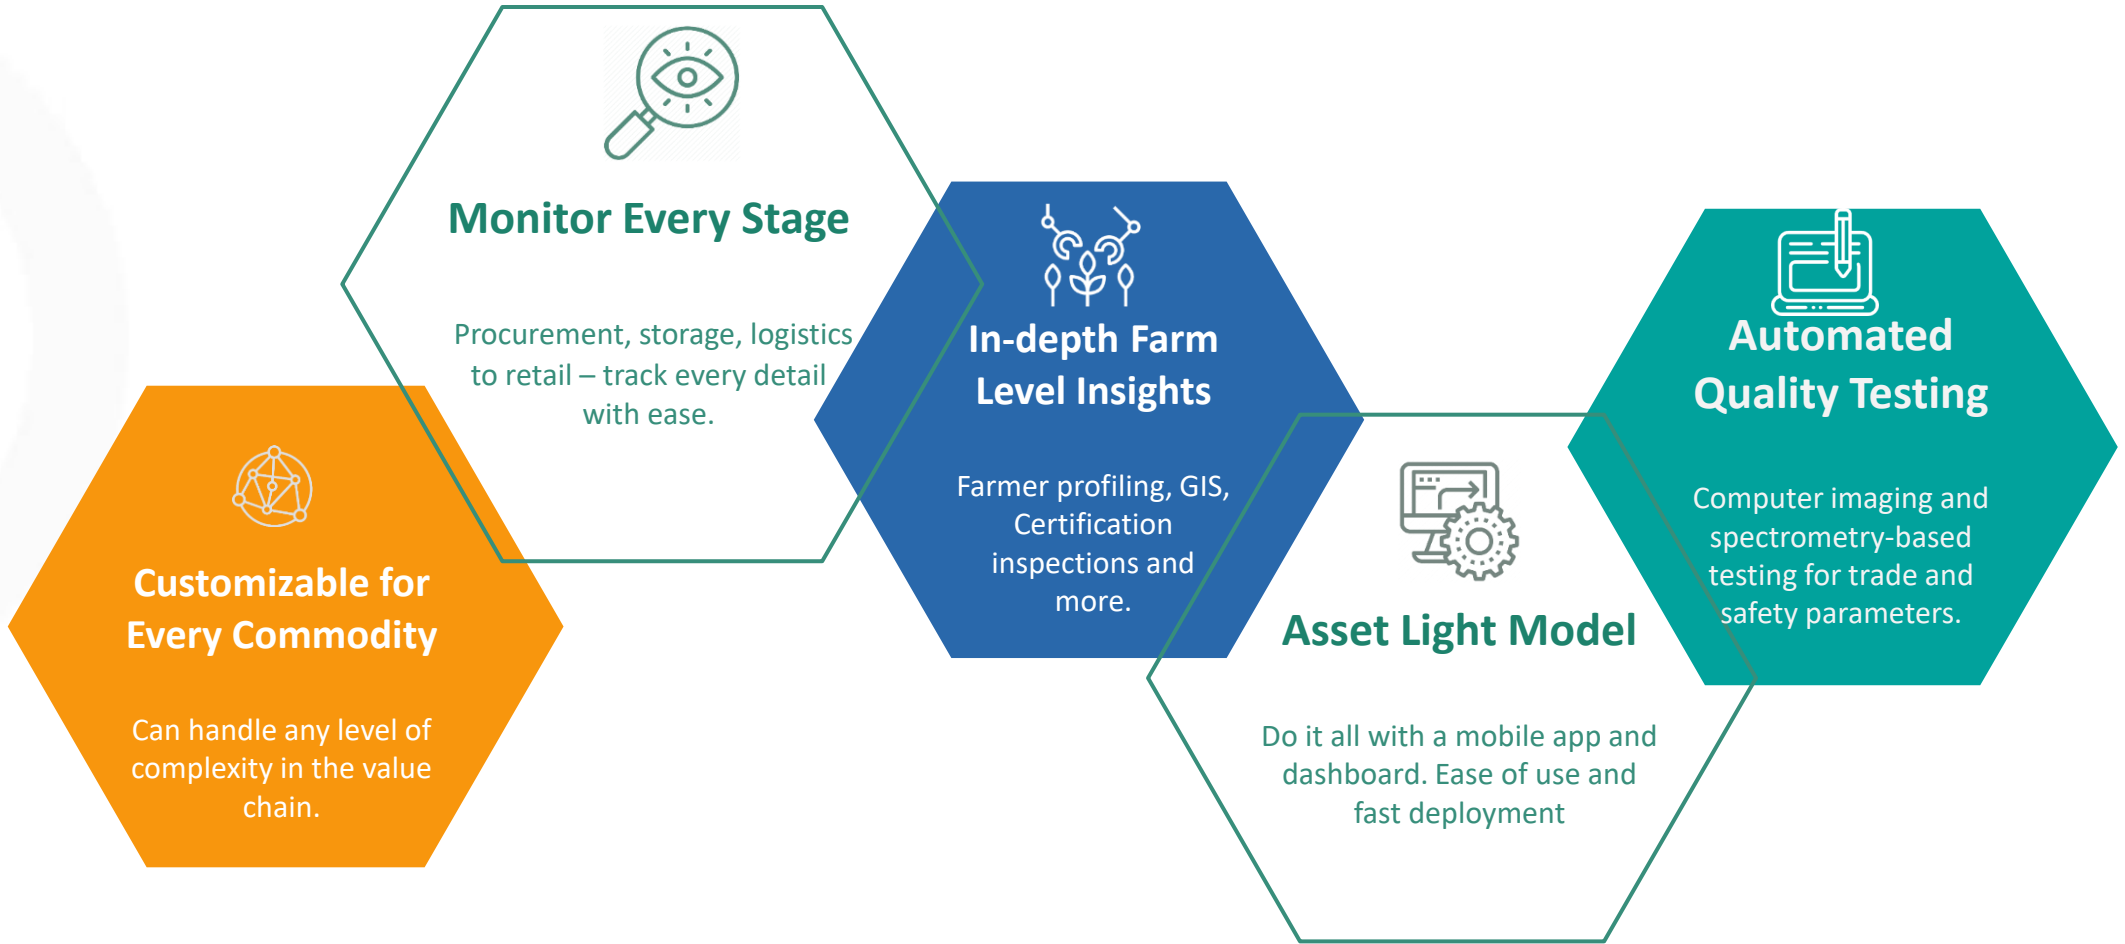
Monitor Every Stage

Procurement, storage, logistics to retail – track every detail with ease.

Customizable for Every Commodity

Can handle any level of complexity in the value chain.

In-depth Farm Level Insights

Farmer profiling, GIS, Certification inspections and more.

Asset Light Model

Do it all with a mobile app and dashboard. Ease of use and fast deployment

Automated Quality Testing

Computer imaging and spectrometry-based testing for trade and safety parameters.